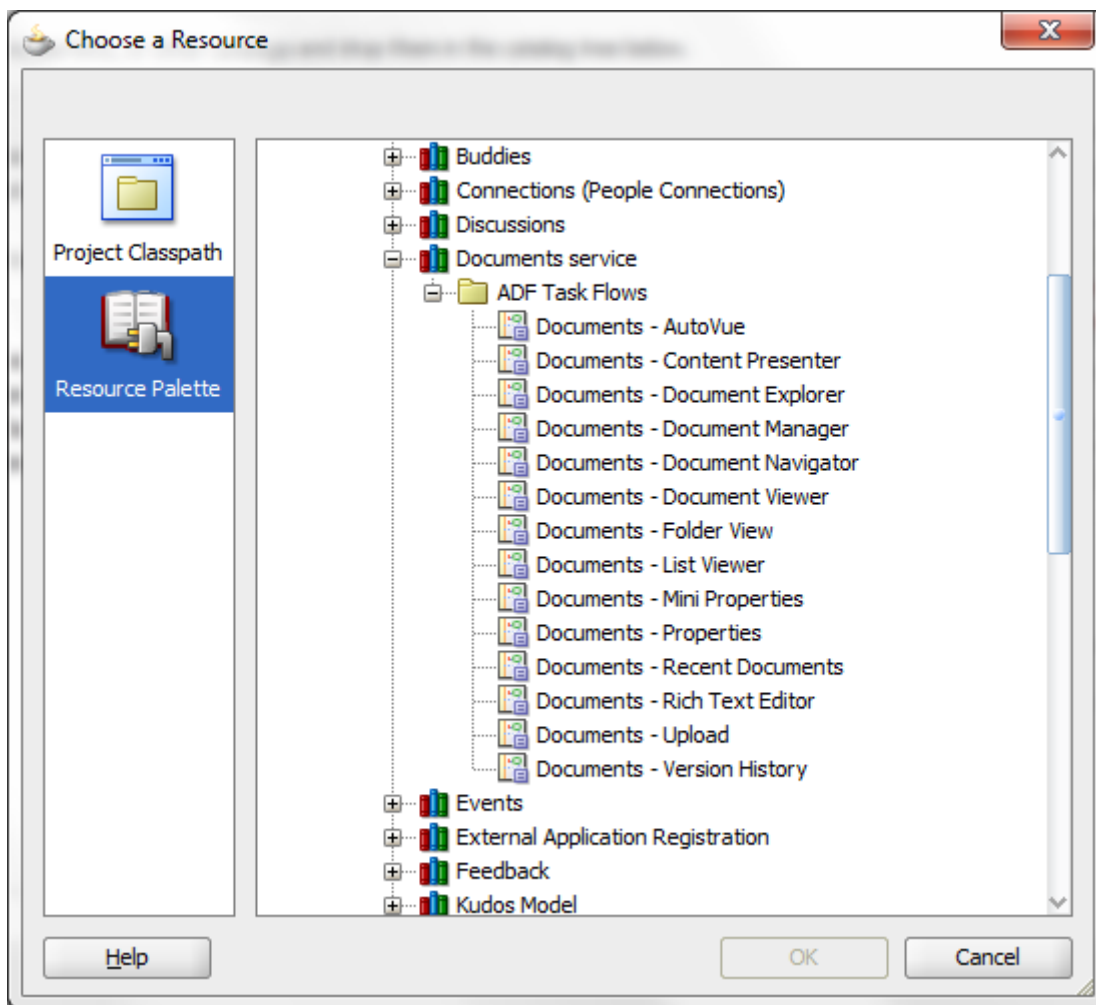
Choose a Resource

Project Classpath

Resource Palette

Buddies
Connections (People Connections)
Discussions
Documents service
ADF Task Flows
Documents - AutoVue
Documents - Content Presenter
Documents - Document Explorer
Documents - Document Manager
Documents - Document Navigator
Documents - Document Viewer
Documents - Folder View
Documents - List Viewer
Documents - Mini Properties
Documents - Properties
Documents - Recent Documents
Documents - Rich Text Editor
Documents - Upload
Documents - Version History
Events
External Application Registration
Feedback
Kudos Model

Help

OK

Cancel